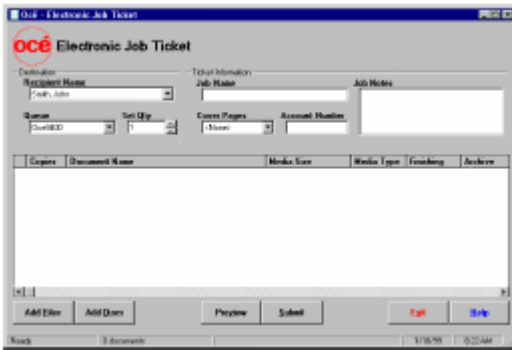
Océ - Electronic Job Ticket

océ Electronic Job Ticket

Destination

Recipient Name

Smith, John

Queue

Océ9800

Set Qty

1

Ticket Information

Job Name

Cover Pages

<None>

Account Number

Job Notes

| Copies | Document Name | Media Size | Media Type | Finishing | Archive |
|---|---|---|---|---|---|

Add Files

Add Docs

Preview

Submit

Exit

Help

Ready

0 documents

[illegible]

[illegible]